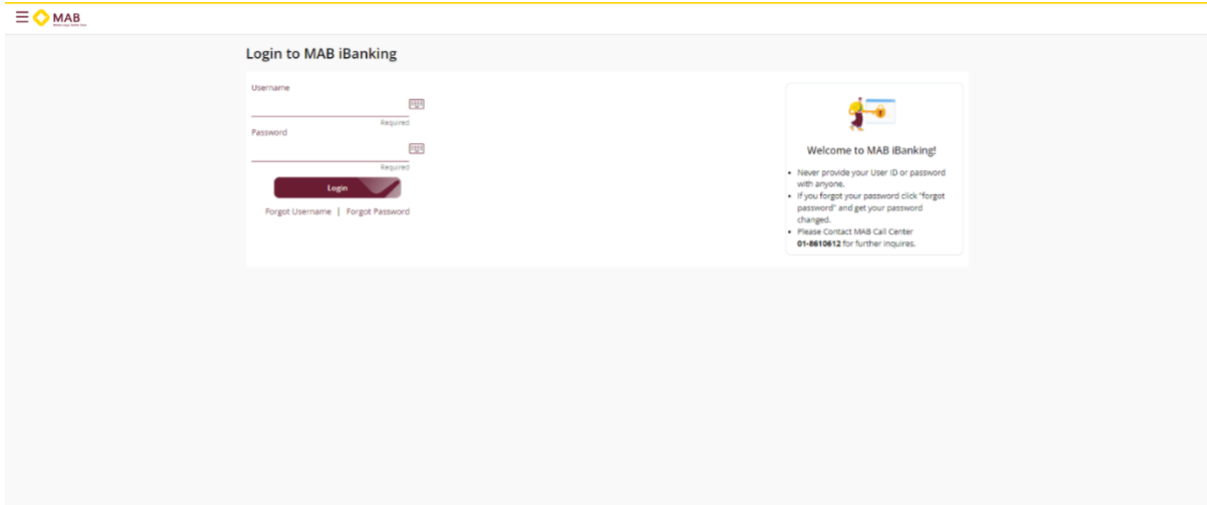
MAB

Login to MAB iBanking

Username

Required

Password

Required

Login

Forgot Username | Forgot Password

Welcome to MAB iBanking!

- Never provide your User ID or password with anyone.
- If you forgot your password click "forgot password" and get your password changed.
- Please Contact MAB Call Center **01-8610612** for further inquires.